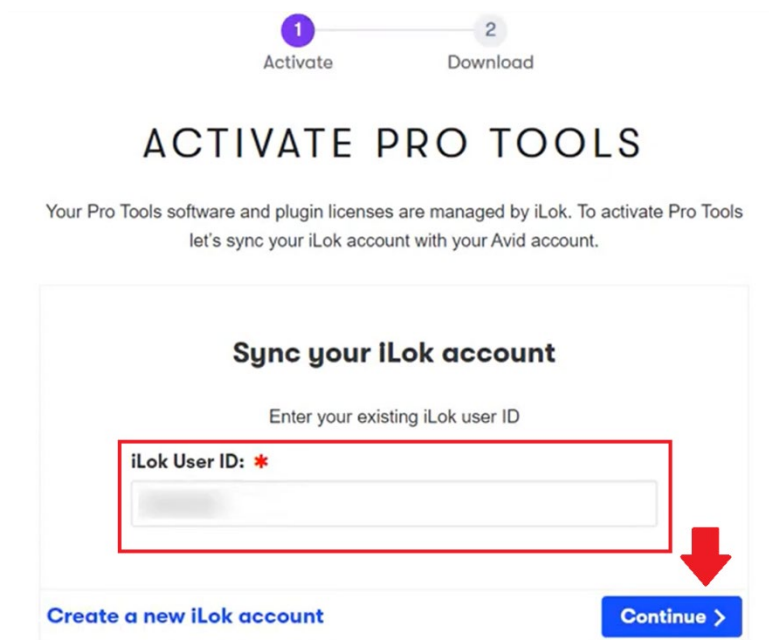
1
Activate

2
Download

ACTIVATE PRO TOOLS

Your Pro Tools software and plugin licenses are managed by iLok. To activate Pro Tools let's sync your iLok account with your Avid account.

Sync your iLok account

Enter your existing iLok user ID

iLok User ID: *

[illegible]

Create a new iLok account

Continue ›